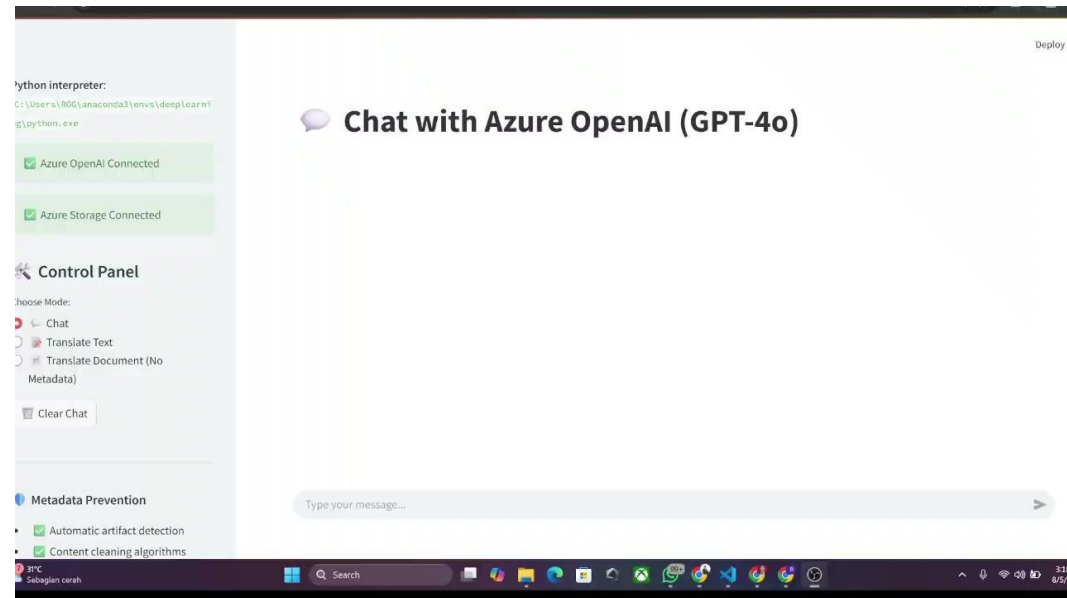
Deploy

ython interpreter:
C:\Users\ROG\anaconda3\envs\deeplearni g\python.exe

Azure OpenAI Connected

Azure Storage Connected

Control Panel

hoose Mode:

Chat

Translate Text

Translate Document (No Metadata)

Clear Chat

Metadata Prevention

- Automatic artifact detection
- Content cleaning algorithms

Chat with Azure OpenAI (GPT-4o)

Type your message...

31°C
Sebagian cerah

Search

99+

3:1
8/5/